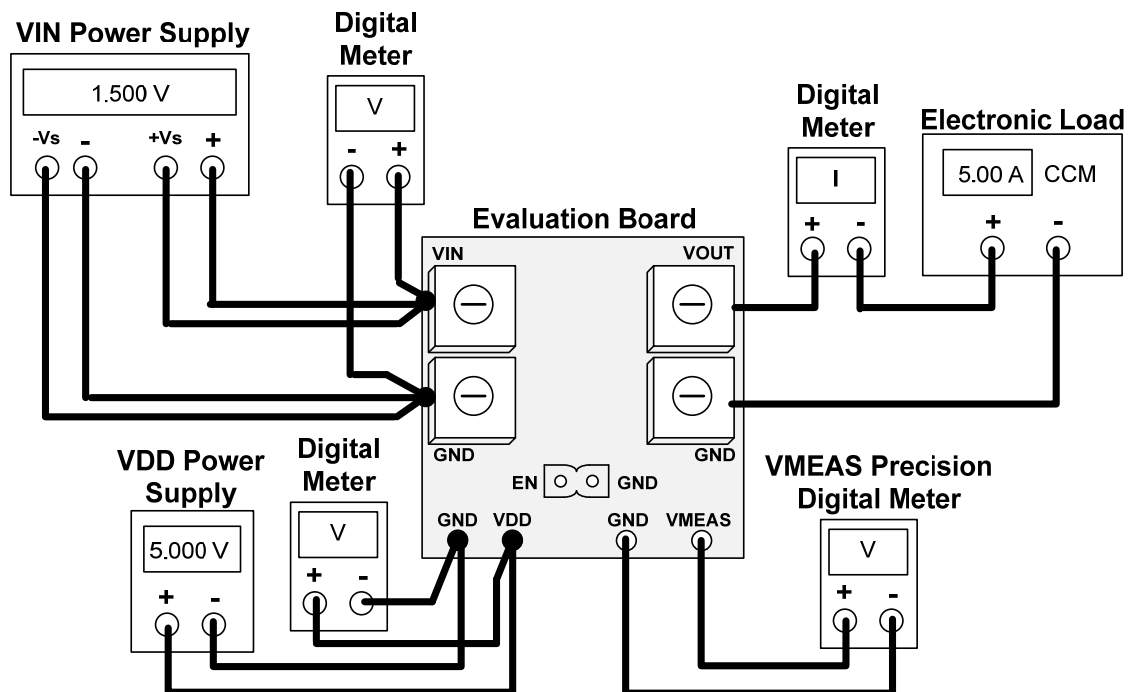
VIN Power Supply

1.500 V

-Vs - +Vs +

Digital Meter

V

- +

Digital Meter

I

+ -

Electronic Load

5.00 A CCM

+ -

Evaluation Board

VIN

VOUT

GND

GND

EN GND

GND VDD GND VMEAS

VDD Power Supply

5.000 V

+ -

Digital Meter

V

+ -

VMEAS Precision Digital Meter

V

+ -